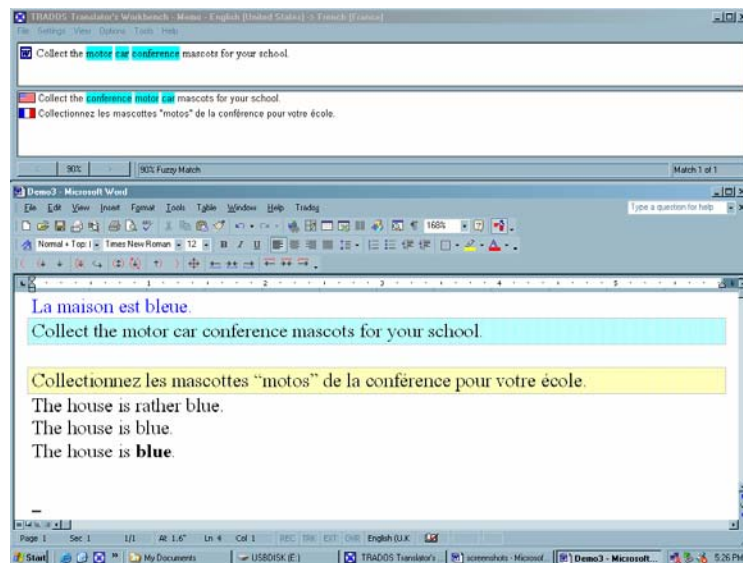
TRADOS Translator's Workbench - Memo - English (United States) -> French (France)

File Settings View Options Tools Help

Collect the motor car conference mascots for your school.

Collect the conference motor car mascots for your school.

Collectionnez les mascottes "motos" de la conférence pour votre école.

90%

90% Fuzzy Match

Match 1 of 1

Demo3 - Microsoft Word

File Edit View Insert Format Tools Table Window Help Trados

Type a question for help

Normal + Top: | Times New Roman 12 B I U

168%

La maison est bleue.

Collect the motor car conference mascots for your school.

Collectionnez les mascottes "motos" de la conférence pour votre école.

The house is rather blue.

The house is blue.

The house is **blue**.

Page 1 Sec 1 1/1 At 1.6" Ln 4 Col 1 REC TRK EXT OVR English (U.K

Start My Documents USBDISK (E:) TRADOS Translator's screenshots - Microsof... Demo3 - Microsoft... 5:26 PM